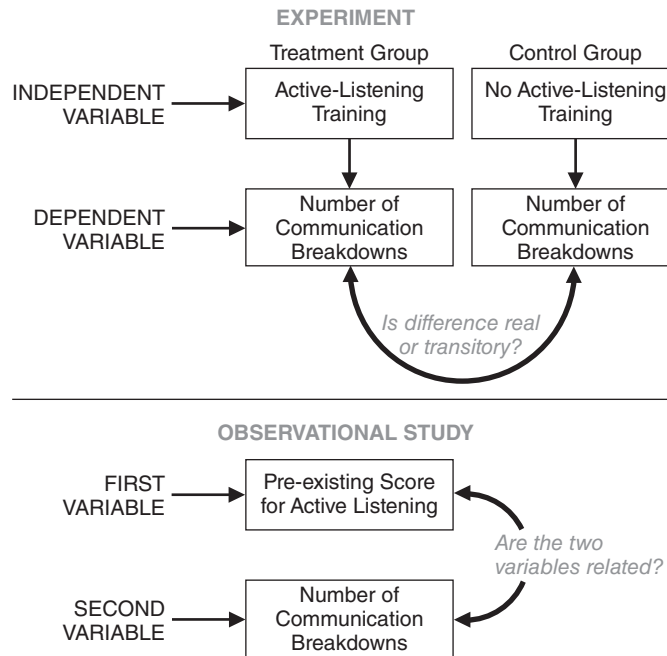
EXPERIMENT

Treatment Group

Control Group

INDEPENDENT VARIABLE

Active-Listening Training

No Active-Listening Training

DEPENDENT VARIABLE

Number of Communication Breakdowns

Number of Communication Breakdowns

Is difference real or transitory?

OBSERVATIONAL STUDY

FIRST VARIABLE

Pre-existing Score for Active Listening

Are the two variables related?

SECOND VARIABLE

Number of Communication Breakdowns